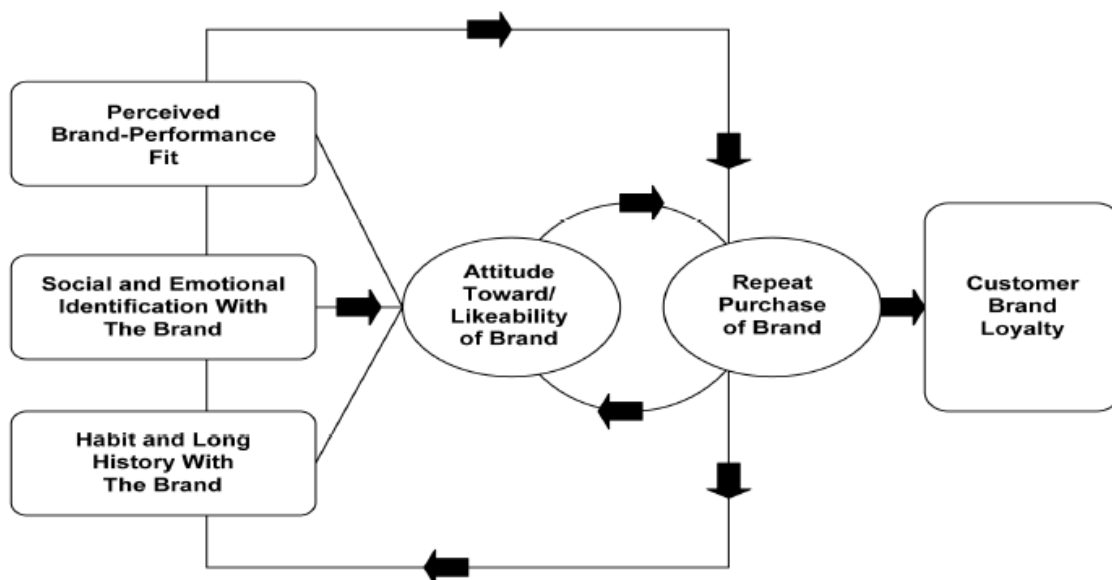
Perceived Brand-Performance Fit

Social and Emotional Identification With The Brand

Habit and Long History With The Brand

Attitude Toward/ Likeability of Brand

Repeat Purchase of Brand

Customer Brand Loyalty